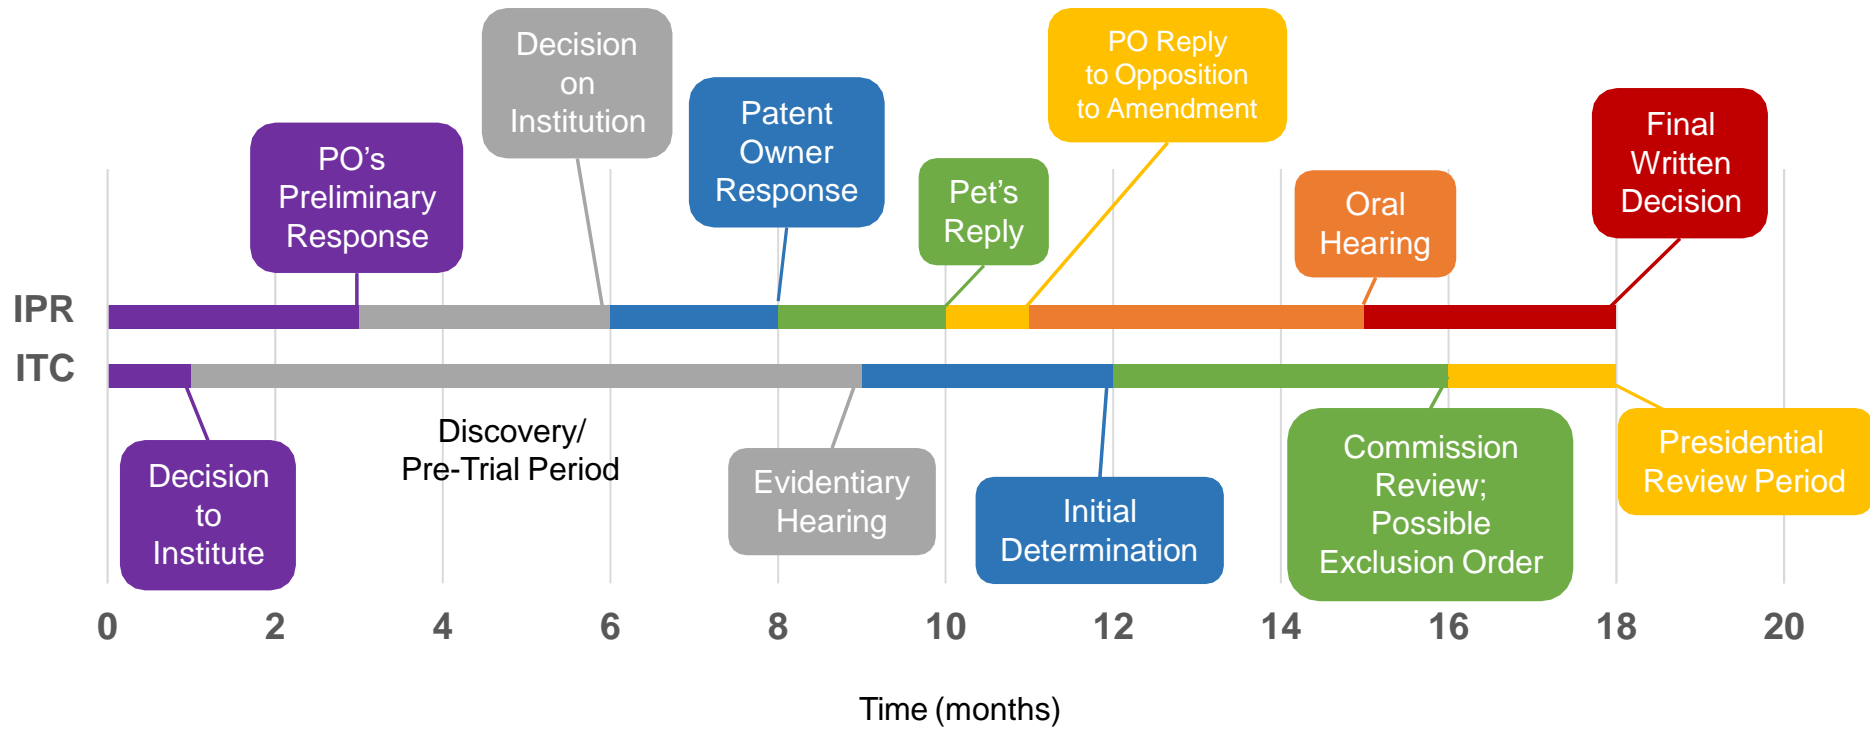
Decision on Institution

PO Reply to Opposition to Amendment

PO's Preliminary Response

Patent Owner Response

Pet's Reply

Oral Hearing

Final Written Decision

IPR

ITC

Decision to Institute

Discovery/ Pre-Trial Period

Evidentiary Hearing

Initial Determination

Commission Review; Possible Exclusion Order

Presidential Review Period

0 2 4 6 8 10 12 14 16 18 20

Time (months)